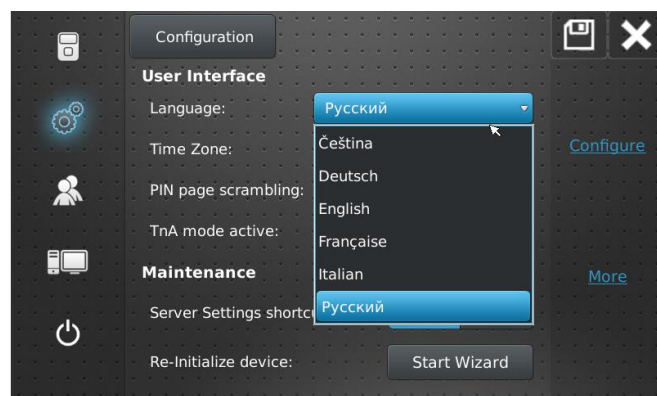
Configuration

User Interface

Language: Русский

Time Zone:

PIN page scrambling:

TnA mode active:

Maintenance

Server Settings shortc

Re-Initialize device:

Čeština
Deutsch
English
Française
Italian
Русский

Configure

More

Start Wizard